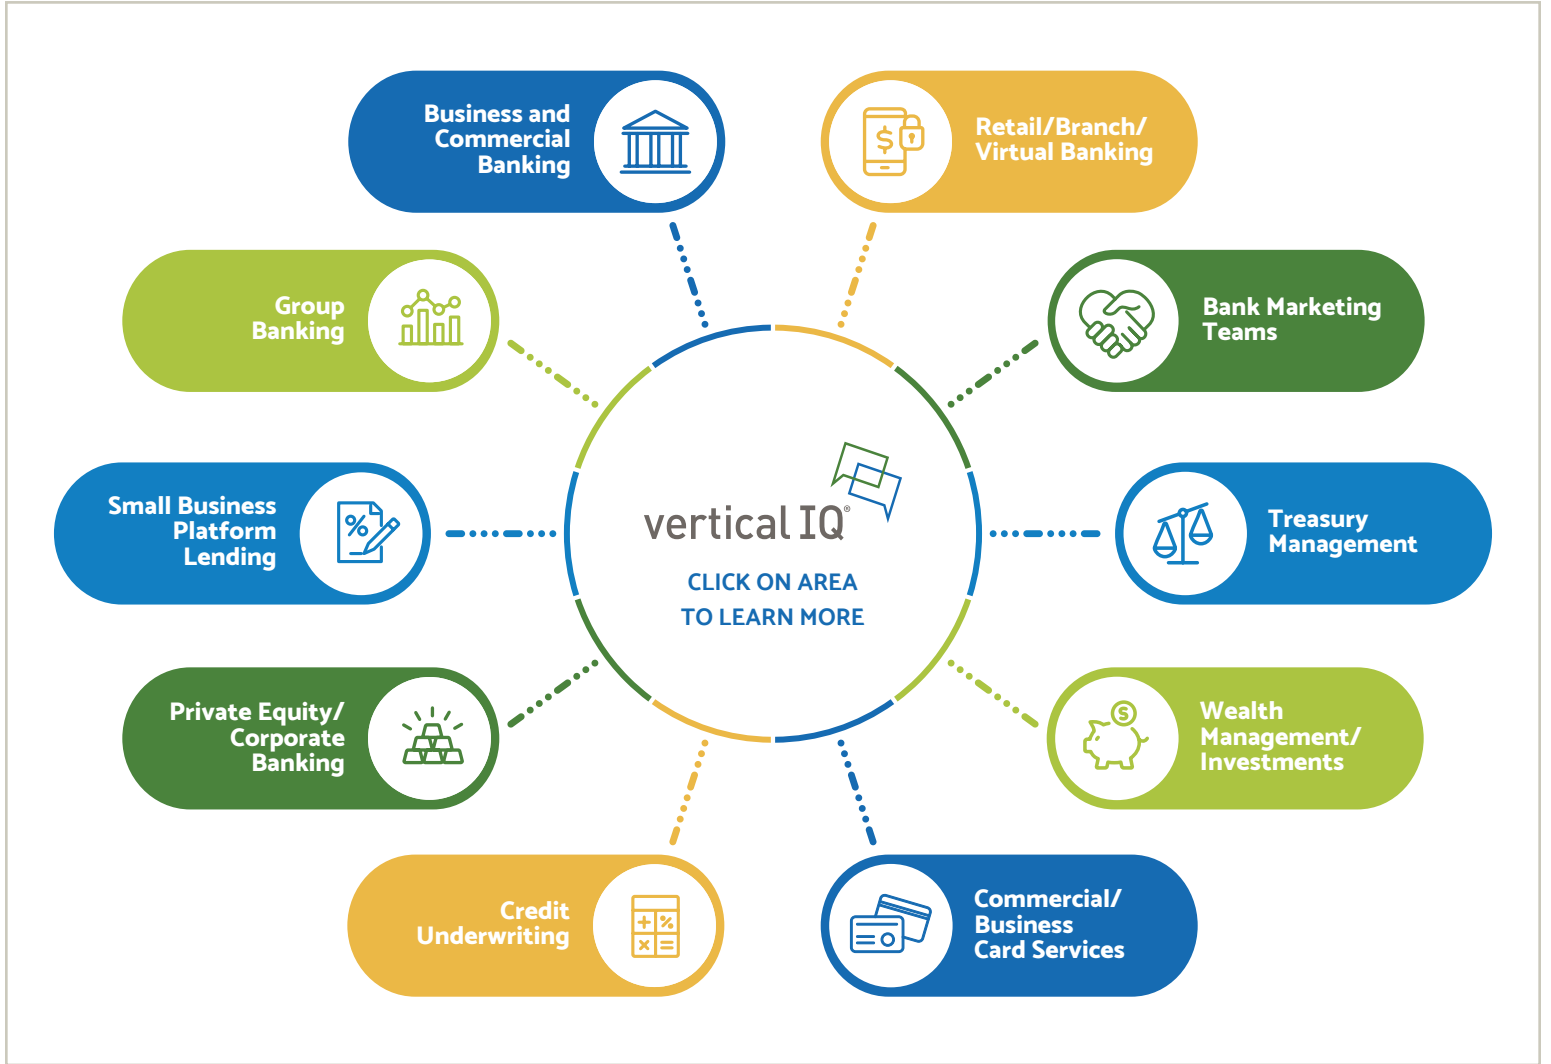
Business and Commercial Banking

Retail/Branch/ Virtual Banking

Group Banking

Bank Marketing Teams

Small Business Platform Lending

vertical IQ®

CLICK ON AREA TO LEARN MORE

Treasury Management

Private Equity/ Corporate Banking

Wealth Management/ Investments

Credit Underwriting

Commercial/ Business Card Services